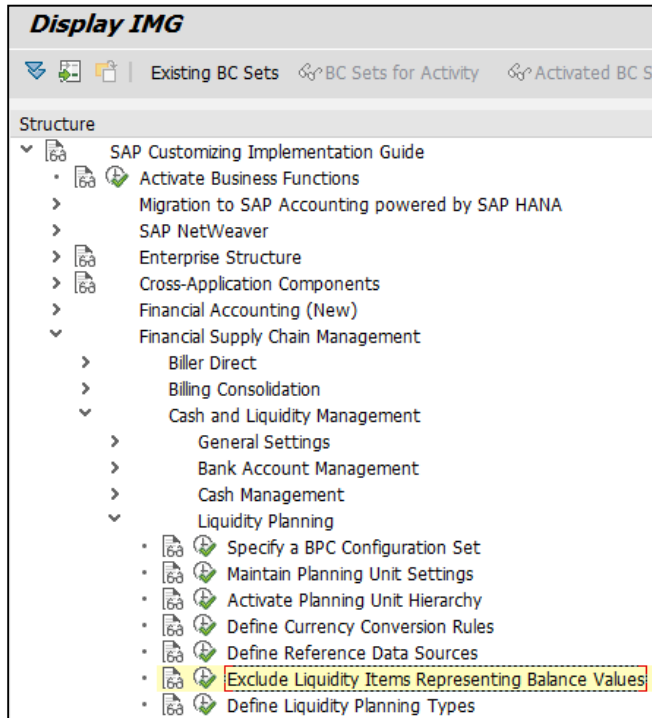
Display IMG

Existing BC Sets BC Sets for Activity Activated BC S

Structure

SAP Customizing Implementation Guide

Activate Business Functions

Migration to SAP Accounting powered by SAP HANA

SAP NetWeaver

Enterprise Structure

Cross-Application Components

Financial Accounting (New)

Financial Supply Chain Management

Biller Direct

Billing Consolidation

Cash and Liquidity Management

General Settings

Bank Account Management

Cash Management

Liquidity Planning

Specify a BPC Configuration Set

Maintain Planning Unit Settings

Activate Planning Unit Hierarchy

Define Currency Conversion Rules

Define Reference Data Sources

Exclude Liquidity Items Representing Balance Values

Define Liquidity Planning Types